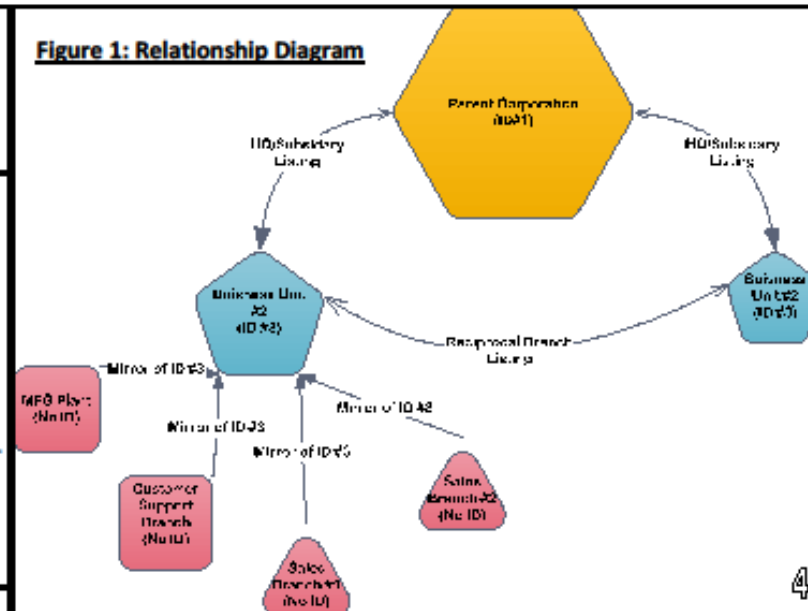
Figure 1: Relationship Diagram

Parent Corporation (ID#1)

HQ/Subsidiary Listing

HQ/Subsidiary Listing

Business Unit #2 (ID #2)

Business Unit #2 (ID#3)

Reciprocal Branch Listing

Mirror of ID#3

MFG Plant (No ID)

Mirror of ID#3

Mirror of ID#3

Mirror of ID #2

Customer Support Branch (No ID)

Sales Branch #1 (No ID)

Sales Branch #2 (No ID)

4